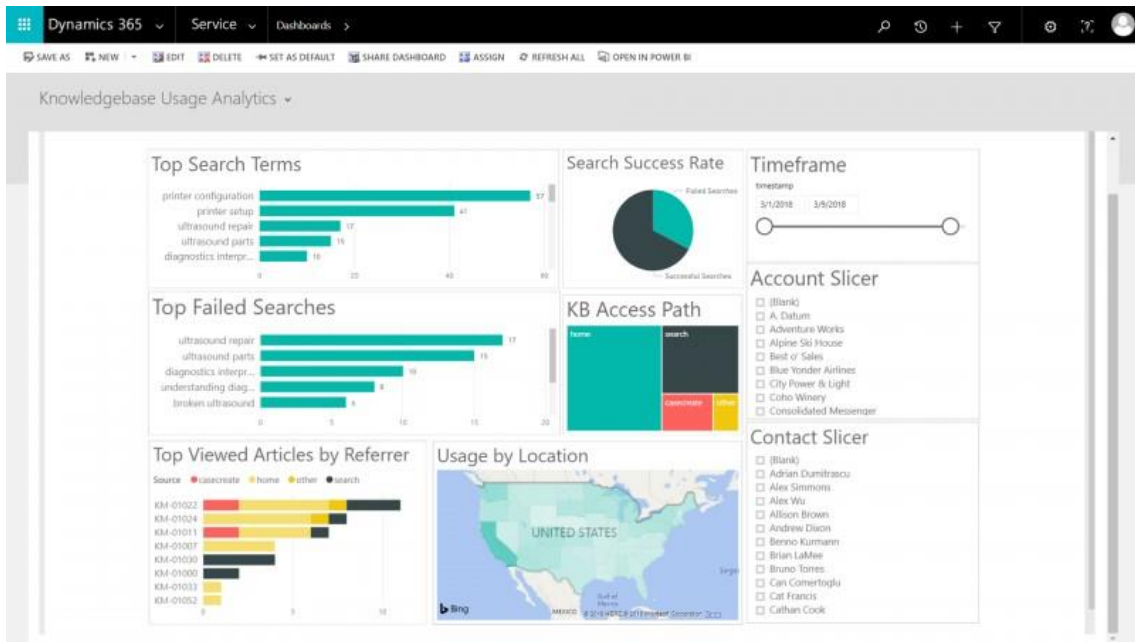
Dynamics 365 Service Dashboards >

SAVE AS NEW EDIT DELETE SET AS DEFAULT SHARE DASHBOARD ASSIGN REFRESH ALL OPEN IN POWER BI

Knowledgebase Usage Analytics

Top Search Terms

printer configuration 57
printer setup 41
ultrasound repair 17
ultrasound parts 15
diagnostics interpr... 10

0 20 40 60

Search Success Rate

Failed Searches
Successful Searches

Timeframe

timestamp
3/1/2018 3/9/2018

Top Failed Searches

ultrasound repair 17
ultrasound parts 15
diagnostics interpr... 10
understanding diag... 8
broken ultrasound 6

0 5 10 15 20

KB Access Path

home
search
casecreate
other

Account Slicer

(Blank)
A. Datum
Adventure Works
Alpine Ski House
Best o' Sales
Blue Yonder Airlines
City Power & Light
Coho Winery
Consolidated Messenger

Top Viewed Articles by Referrer

Source casecreate home other search

KM-01022
KM-01024
KM-01011
KM-01007
KM-01030
KM-01000
KM-01033
KM-01052

0 5 10

Usage by Location

UNITED STATES
Gulf of Mexico
MEXICO
Bing
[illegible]

Contact Slicer

(Blank)
Adrian Dumitrascu
Alex Simmons
Alex Wu
Allison Brown
Andrew Dixon
Benno Kurmann
Brian LaMee
Bruno Torres
Can Comertoglu
Cat Francis
Cathan Cook